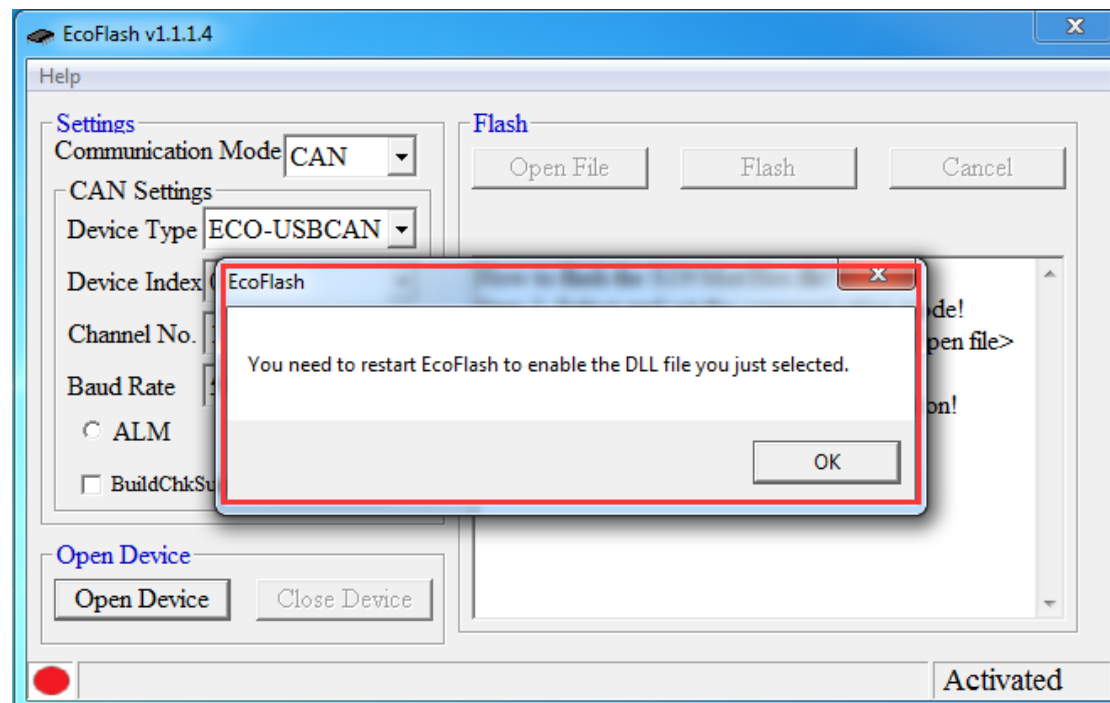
EcoFlash v1.1.1.4

Help

Settings

Communication Mode CAN

CAN Settings

Device Type ECO-USBCAN

Device Index

Channel No.

Baud Rate

ALM

BuildChkSu

Open Device

Open Device

Close Device

Flash

Open File

Flash

Cancel

de!

en file>

n!

EcoFlash

You need to restart EcoFlash to enable the DLL file you just selected.

OK

Activated